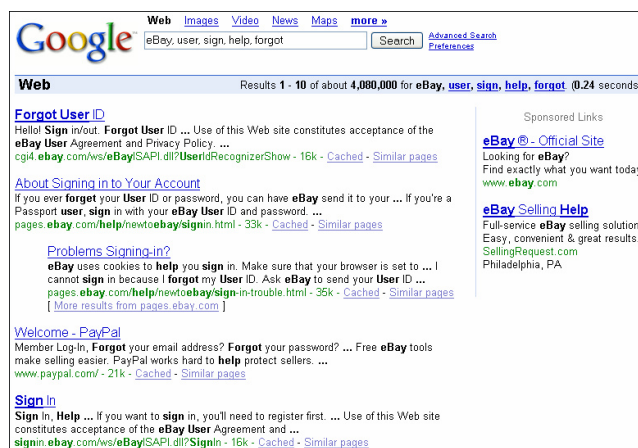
Google

Web Images Video News Maps more »

eBay, user, sign, help, forgot

Search

Advanced Search
Preferences

Web

Results 1 - 10 of about 4,080,000 for eBay, user, sign, help, forgot. (0.24 seconds

Forgot User ID
Hello! Sign in/out. Forgot User ID ... Use of this Web site constitutes acceptance of the eBay User Agreement and Privacy Policy. ...
cgi4.ebay.com/ws/eBayISAPI.dll?UserIdRecognizerShow - 16k - Cached - Similar pages

About Signing in to Your Account
If you ever forget your User ID or password, you can have eBay send it to your ... If you're a Passport user, sign in with your eBay User ID and password. ...
pages.ebay.com/help/newtoebay/signin.html - 33k - Cached - Similar pages

Problems Signing-in?
eBay uses cookies to help you sign in. Make sure that your browser is set to ... I cannot sign in because I forgot my User ID. Ask eBay to send your User ID ...
pages.ebay.com/help/newtoebay/sign-in-trouble.html - 35k - Cached - Similar pages
[ More results from pages.ebay.com ]

Welcome - PayPal
Member Log-In, Forgot your email address? Forgot your password? ... Free eBay tools make selling easier. PayPal works hard to help protect sellers. ...
www.paypal.com/ - 21k - Cached - Similar pages

Sign In
Sign In, Help ... If you want to sign in, you'll need to register first. ... Use of this Web site constitutes acceptance of the eBay User Agreement and ...
signin.ebay.com/ws/eBayISAPI.dll?SignIn - 16k - Cached - Similar pages

Sponsored Links

eBay ® - Official Site
Looking for eBay?
Find exactly what you want today
www.ebay.com

eBay Selling Help
Full-service eBay selling solution
Easy, convenient & great results.
SellingRequest.com
Philadelphia, PA